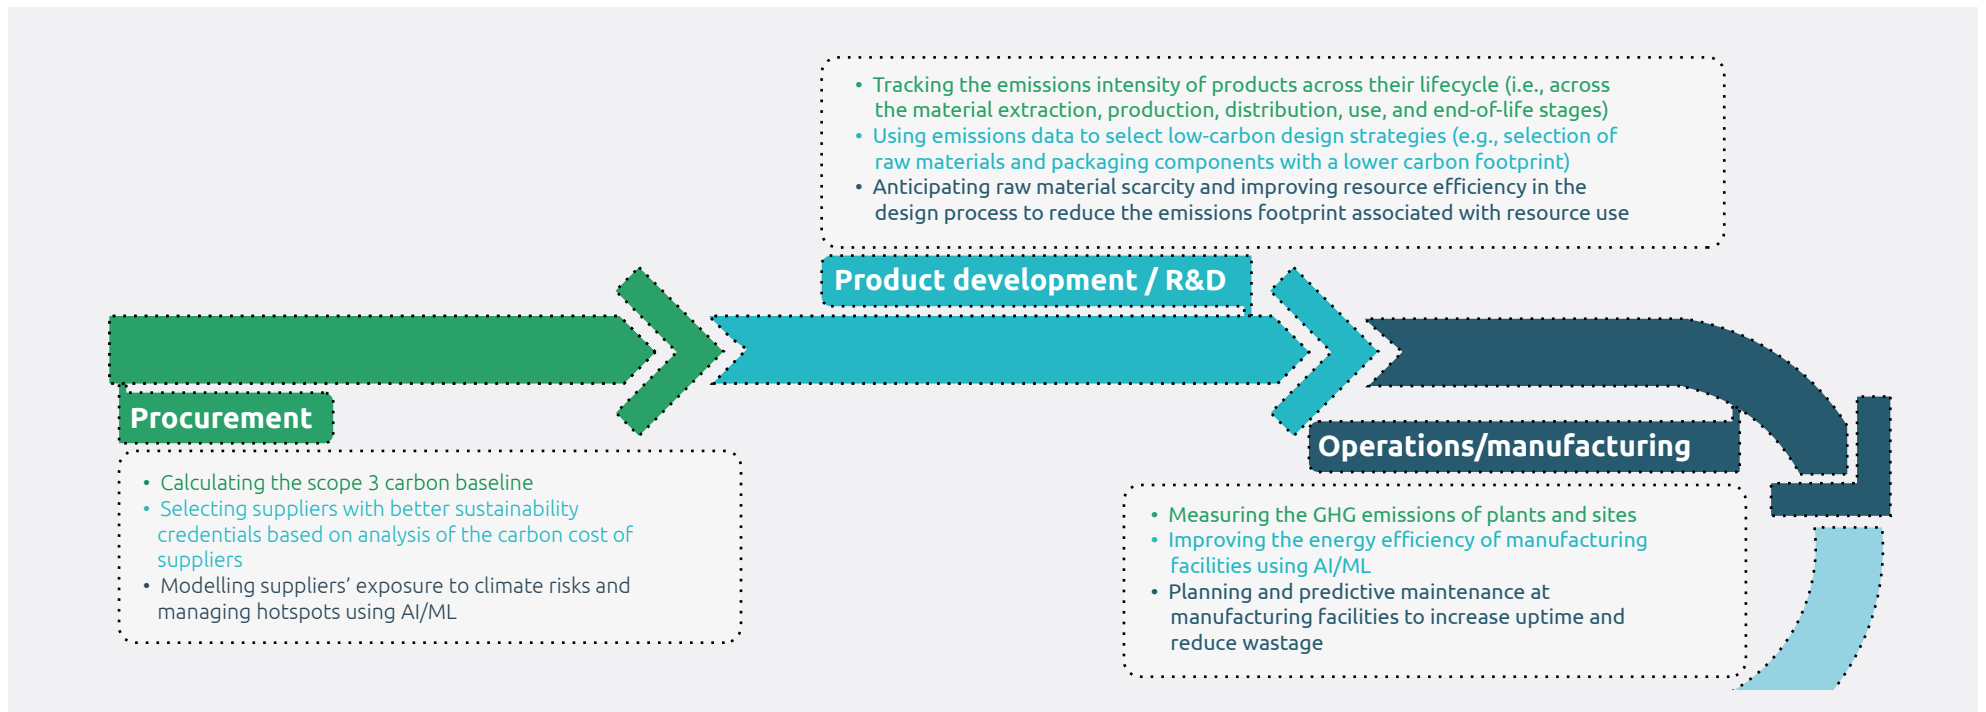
• Tracking the emissions intensity of products across their lifecycle (i.e., across the material extraction, production, distribution, use, and end-of-life stages)
• Using emissions data to select low-carbon design strategies (e.g., selection of raw materials and packaging components with a lower carbon footprint)
• Anticipating raw material scarcity and improving resource efficiency in the design process to reduce the emissions footprint associated with resource use

Product development / R&D

Procurement

• Calculating the scope 3 carbon baseline
• Selecting suppliers with better sustainability credentials based on analysis of the carbon cost of suppliers
• Modelling suppliers' exposure to climate risks and managing hotspots using AI/ML

Operations/manufacturing

• Measuring the GHG emissions of plants and sites
• Improving the energy efficiency of manufacturing facilities using AI/ML
• Planning and predictive maintenance at manufacturing facilities to increase uptime and reduce wastage